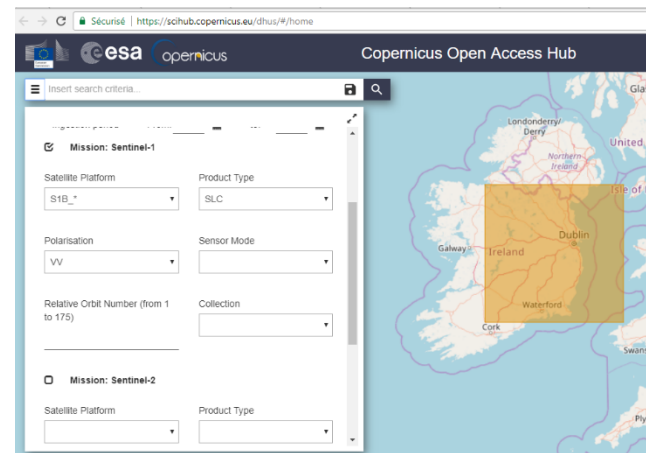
Sécurisé | https://scihub.copernicus.eu/dhus/#/home

esa copernicus

Copernicus Open Access Hub

Insert search criteria...

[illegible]

Mission: Sentinel-1

Satellite Platform
S1B_*

Product Type
SLC

Polarisation
VV

Sensor Mode

Relative Orbit Number (from 1 to 175)

Collection

Mission: Sentinel-2

Satellite Platform

Product Type

Londonderry/ Derry

Northern Ireland

United

Isle of

Galway

Ireland

Dublin

Waterford

Cork

Glas

Swans

Ply